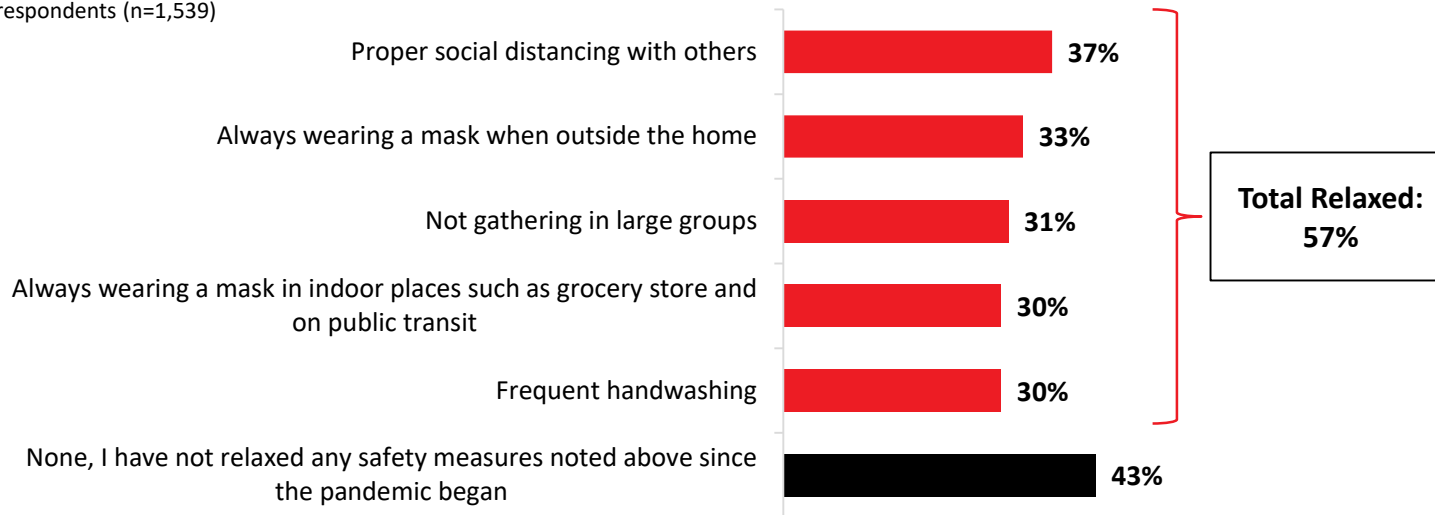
respondents (n=1,539)

Proper social distancing with others 37%

Always wearing a mask when outside the home 33%

Not gathering in large groups 31%

Always wearing a mask in indoor places such as grocery store and on public transit 30%

Frequent handwashing 30%

None, I have not relaxed any safety measures noted above since the pandemic began 43%

Total Relaxed: 57%